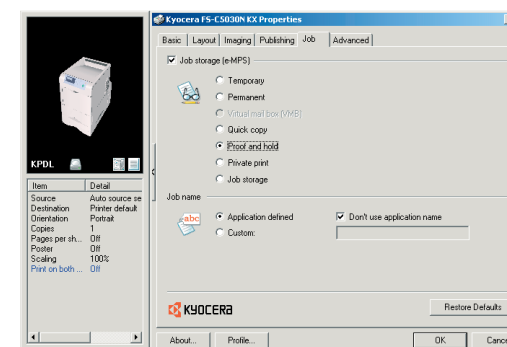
Kyocera FS-C5030N KX Properties

Basic | Layout | Imaging | Publishing | Job | Advanced

Job storage (e-MPS)

Temporary

Permanent

Virtual mail box (VMB)

Quick copy

Proof and hold

Private print

Job storage

Job name

abc

Application defined

Don't use application name

Custom:

KPDL

| Item | Detail |
|---|---|
| Source | Auto source se |
| Destination | Printer default |
| Orientation | Portrait |
| Copies | 1 |
| Pages per sh... | Off |
| Poster | Off |
| Scaling | 100% |
| Print on both ... | Off |

KYOCERA

Restore Defaults

About...

Profile...

OK

Cance